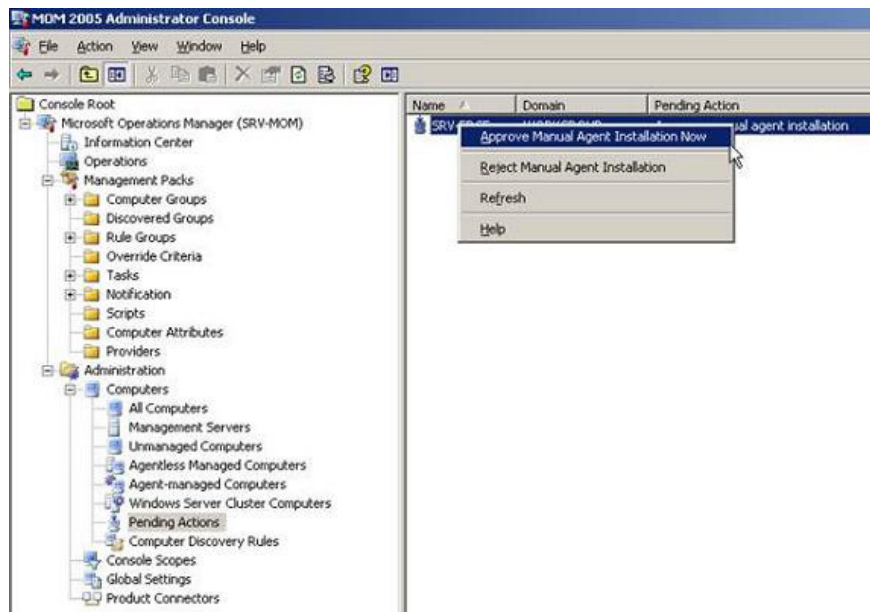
MOM 2005 Administrator Console

File Action View Window Help

Console Root
Microsoft Operations Manager (SRV-MOM)
Information Center
Operations
Management Packs
Computer Groups
Discovered Groups
Rule Groups
Override Criteria
Tasks
Notification
Scripts
Computer Attributes
Providers
Administration
Computers
All Computers
Management Servers
Unmanaged Computers
Agentless Managed Computers
Agent-managed Computers
Windows Server Cluster Computers
Pending Actions
Computer Discovery Rules
Console Scopes
Global Settings
Product Connectors

| Name | Domain | Pending Action |
|---|---|---|
| SRV-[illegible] | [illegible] | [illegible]al agent installation |

Approve Manual Agent Installation Now
Reject Manual Agent Installation
Refresh
Help